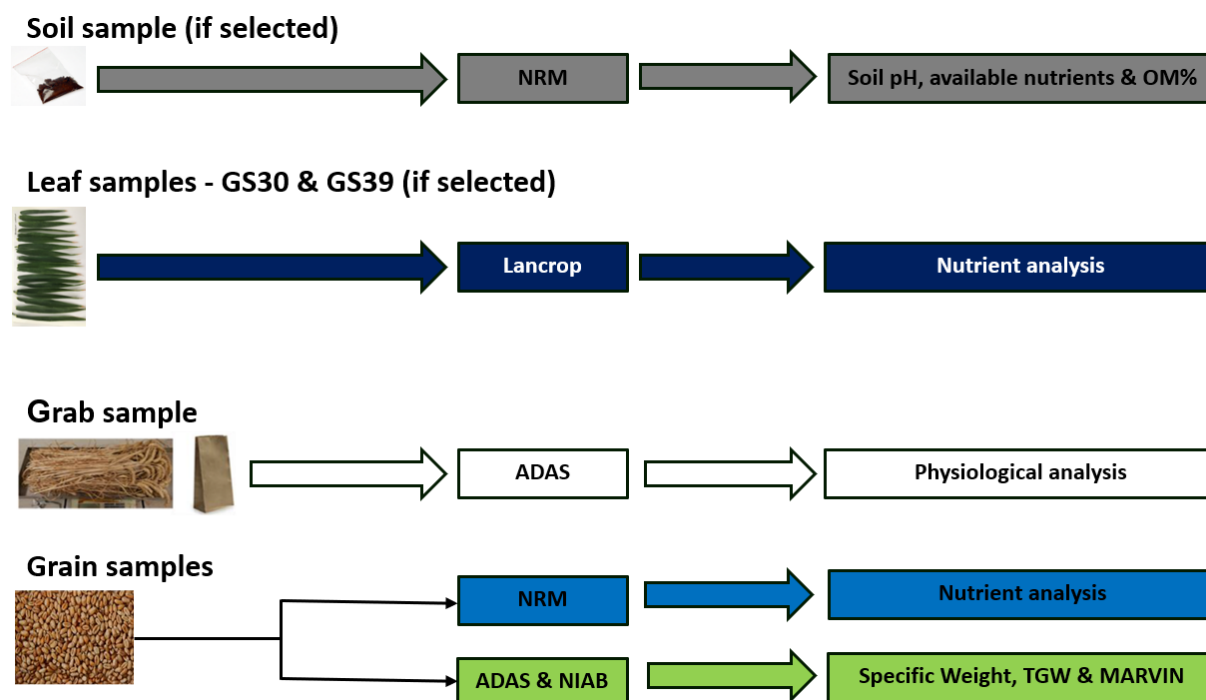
Soil sample (if selected)

NRM

Soil pH, available nutrients & OM%

Leaf samples - GS30 & GS39 (if selected)

Lancrop

Nutrient analysis

Grab sample

ADAS

Physiological analysis

Grain samples

NRM

Nutrient analysis

ADAS & NIAB

Specific Weight, TGW & MARVIN